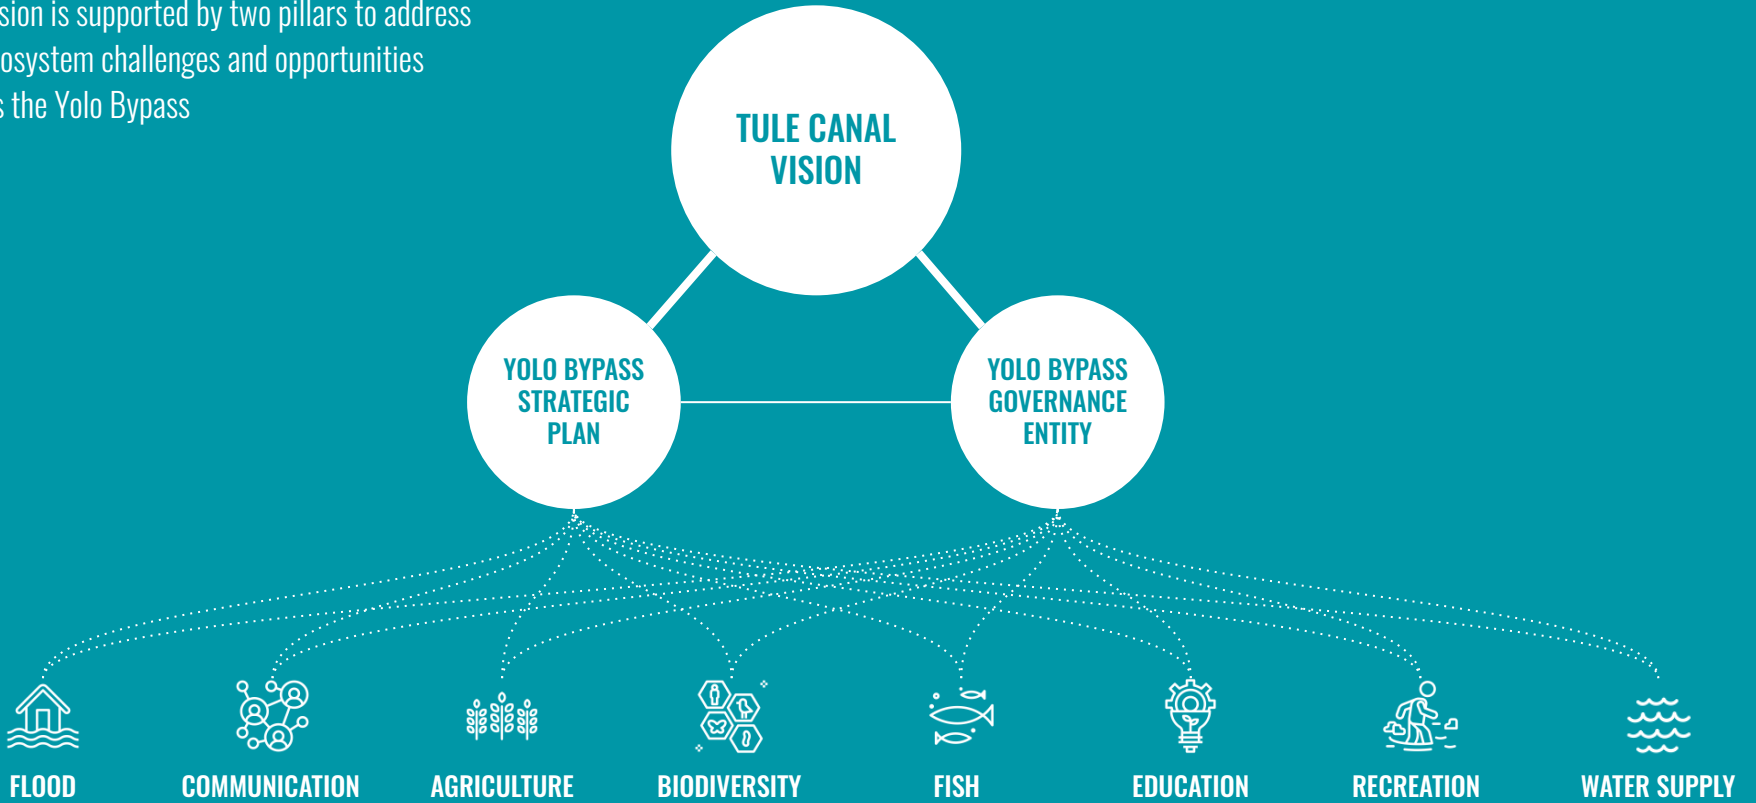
sion is supported by two pillars to address osystem challenges and opportunities s the Yolo Bypass

TULE CANAL VISION

YOLO BYPASS STRATEGIC PLAN

YOLO BYPASS GOVERNANCE ENTITY

FLOOD

COMMUNICATION

AGRICULTURE

BIODIVERSITY

FISH

EDUCATION

RECREATION

WATER SUPPLY